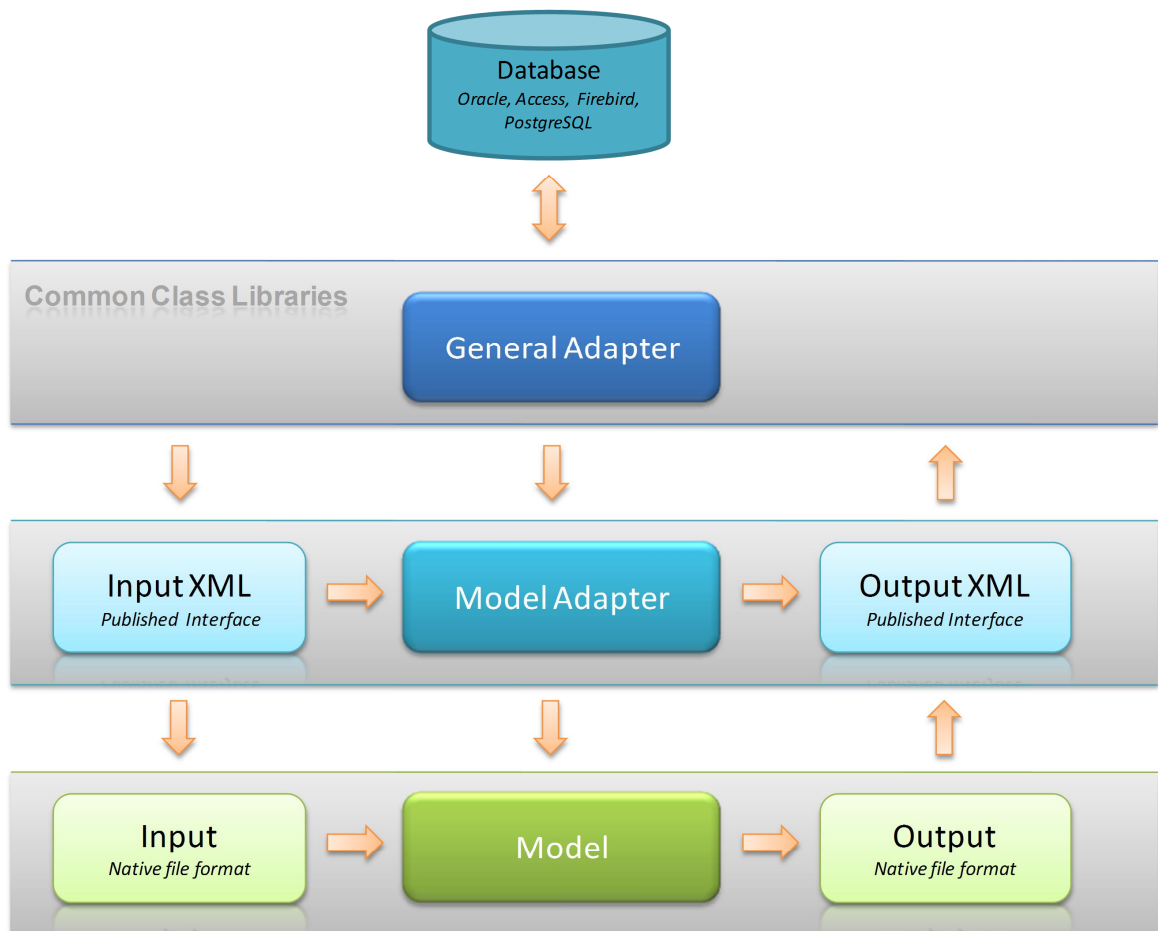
Database
Oracle, Access, Firebird, PostgreSQL

Common Class Libraries

General Adapter

Input XML
Published Interface

Model Adapter

Output XML
Published Interface

Input
Native file format

Model

Output
Native file format